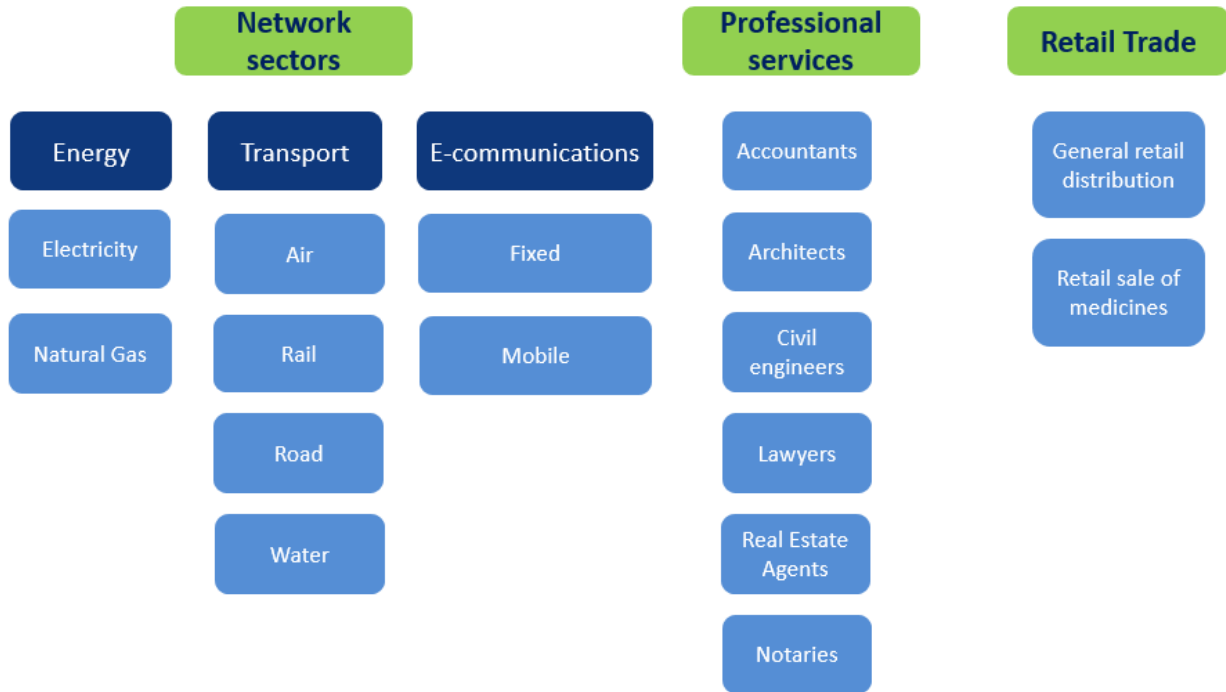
Network sectors

Energy

Electricity

Natural Gas

Transport

Air

Rail

Road

Water

E-communications

Fixed

Mobile

Professional services

Accountants

Architects

Civil engineers

Lawyers

Real Estate Agents

Notaries

Retail Trade

General retail distribution

Retail sale of medicines